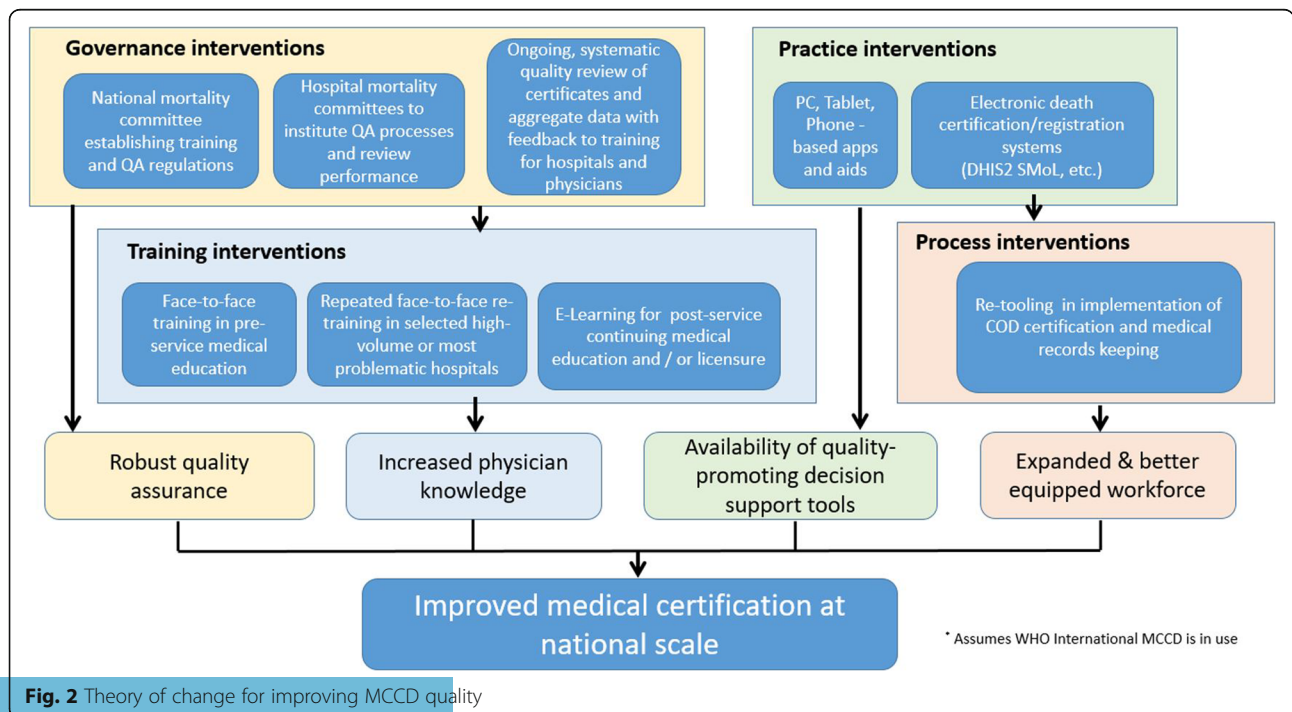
Governance interventions

National mortality committee establishing training and QA regulations

Hospital mortality committees to institute QA processes and review performance

Ongoing, systematic quality review of certificates and aggregate data with feedback to training for hospitals and physicians

Practice interventions

PC, Tablet, Phone - based apps and aids

Electronic death certification/registration systems (DHIS2 SMoL, etc.)

Training interventions

Face-to-face training in pre-service medical education

Repeated face-to-face re-training in selected high-volume or most problematic hospitals

E-Learning for post-service continuing medical education and / or licensure

Process interventions

Re-tooling in implementation of COD certification and medical records keeping

Robust quality assurance

Increased physician knowledge

Availability of quality-promoting decision support tools

Expanded & better equipped workforce

Improved medical certification at national scale

* Assumes WHO International MCCD is in use

Fig. 2 Theory of change for improving MCCD quality